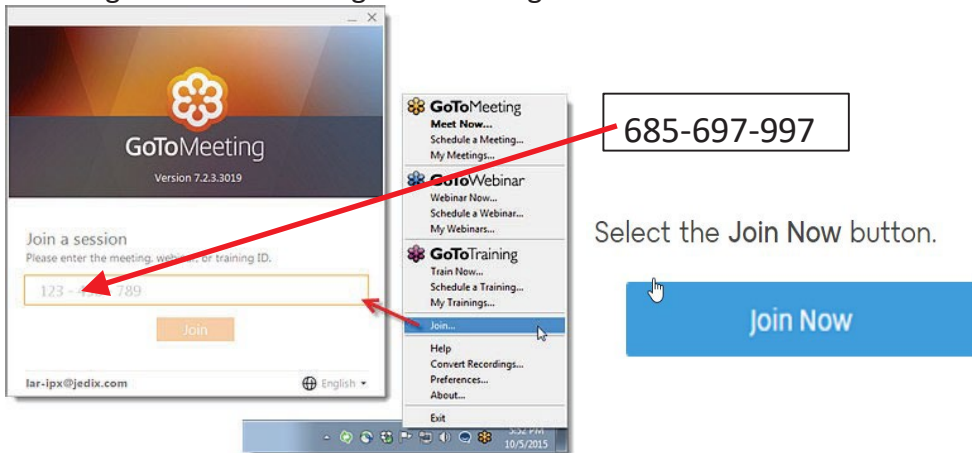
GoToMeeting
Version 7.2.3.3019

Join a session
Please enter the meeting, web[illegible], or training ID.

123 - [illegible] 789

Join

lar-ipx@jedix.com

English

GoToMeeting
Meet Now...
Schedule a Meeting...
My Meetings...

GoToWebinar
Webinar Now...
Schedule a Webinar...
My Webinars...

GoToTraining
Train Now...
Schedule a Training...
My Trainings...

Join...

Help
Convert Recordings...
Preferences...
About...

Exit

5:32 PM
10/5/2015

685-697-997

Select the Join Now button.

Join Now